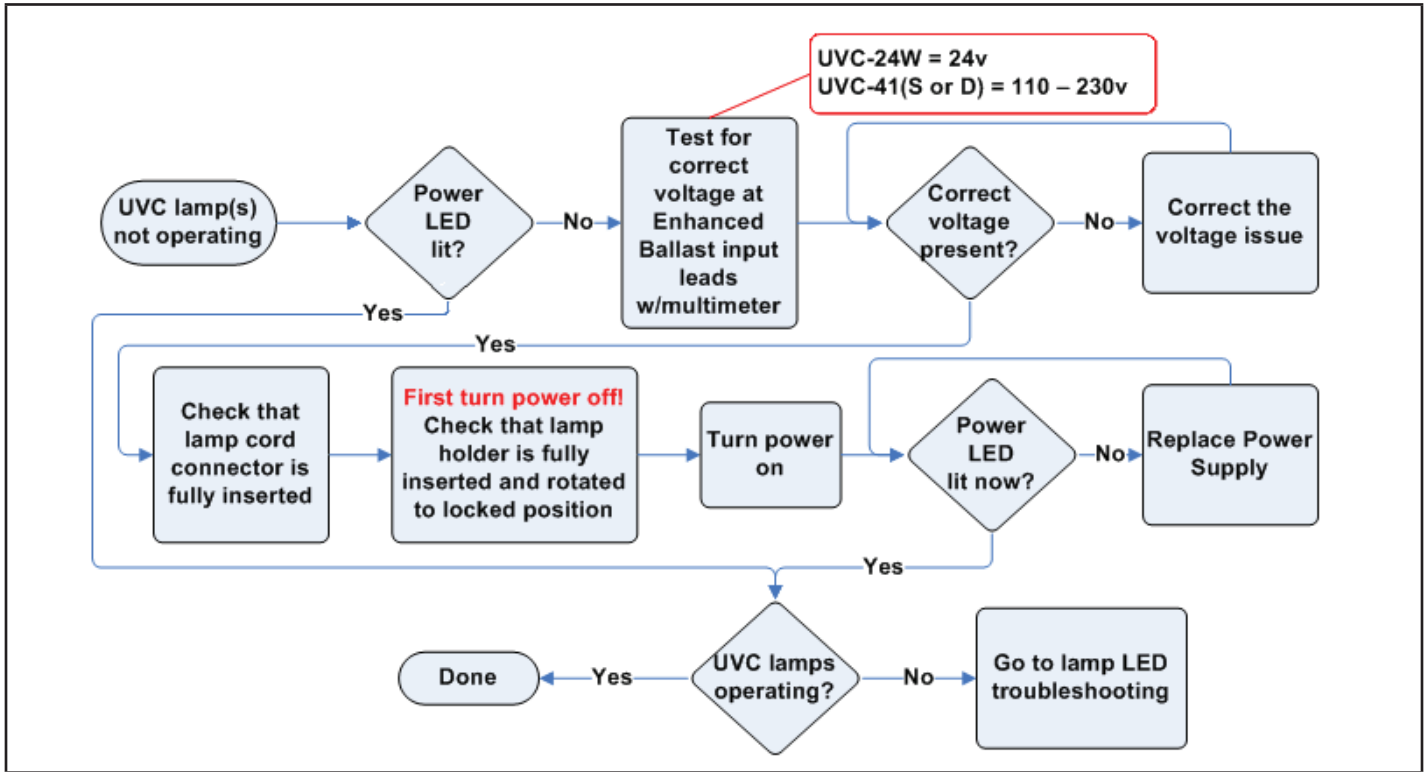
UVC-24W = 24v
UVC-41(S or D) = 110 – 230v

UVC lamp(s) not operating

Power LED lit?

No

Test for correct voltage at Enhanced Ballast input leads w/multimeter

Correct voltage present?

No

Correct the voltage issue

Yes

Yes

Check that lamp cord connector is fully inserted

First turn power off!
Check that lamp holder is fully inserted and rotated to locked position

Turn power on

Power LED lit now?

No

Replace Power Supply

Yes

Done

Yes

UVC lamps operating?

No

Go to lamp LED troubleshooting